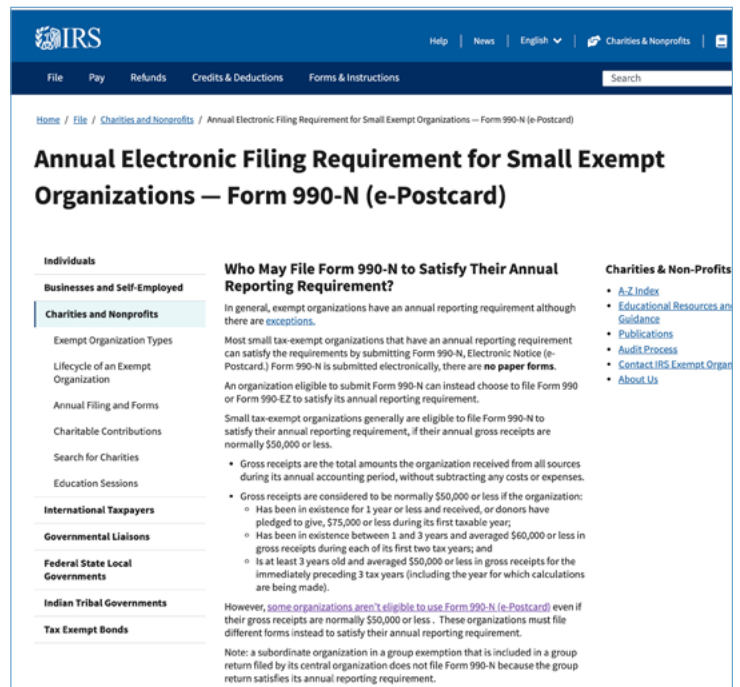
IRS

Help | News | English | Charities & Nonprofits |

File Pay Refunds Credits & Deductions Forms & Instructions

Search

Home / File / Charities and Nonprofits / Annual Electronic Filing Requirement for Small Exempt Organizations — Form 990-N (e-Postcard)

Annual Electronic Filing Requirement for Small Exempt Organizations — Form 990-N (e-Postcard)

Individuals

Businesses and Self-Employed

Charities and Nonprofits

Exempt Organization Types

Lifecycle of an Exempt Organization

Annual Filing and Forms

Charitable Contributions

Search for Charities

Education Sessions

International Taxpayers

Governmental Liaisons

Federal State Local Governments

Indian Tribal Governments

Tax Exempt Bonds

Who May File Form 990-N to Satisfy Their Annual Reporting Requirement?

In general, exempt organizations have an annual reporting requirement although there are exceptions.

Most small tax-exempt organizations that have an annual reporting requirement can satisfy the requirements by submitting Form 990-N, Electronic Notice (e-Postcard.) Form 990-N is submitted electronically, there are no paper forms.

An organization eligible to submit Form 990-N can instead choose to file Form 990 or Form 990-EZ to satisfy its annual reporting requirement.

Small tax-exempt organizations generally are eligible to file Form 990-N to satisfy their annual reporting requirement, if their annual gross receipts are normally $50,000 or less.

- Gross receipts are the total amounts the organization received from all sources during its annual accounting period, without subtracting any costs or expenses.
- Gross receipts are considered to be normally $50,000 or less if the organization:
  - Has been in existence for 1 year or less and received, or donors have pledged to give, $75,000 or less during its first taxable year;
  - Has been in existence between 1 and 3 years and averaged $60,000 or less in gross receipts during each of its first two tax years; and
  - Is at least 3 years old and averaged $50,000 or less in gross receipts for the immediately preceding 3 tax years (including the year for which calculations are being made).

However, some organizations aren't eligible to use Form 990-N (e-Postcard) even if their gross receipts are normally $50,000 or less . These organizations must file different forms instead to satisfy their annual reporting requirement.

Note: a subordinate organization in a group exemption that is included in a group return filed by its central organization does not file Form 990-N because the group return satisfies its annual reporting requirement.

Charities & Non-Profits

- A-Z Index
- Educational Resources an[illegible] Guidance
- Publications
- Audit Process
- Contact IRS Exempt Organ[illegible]
- About Us